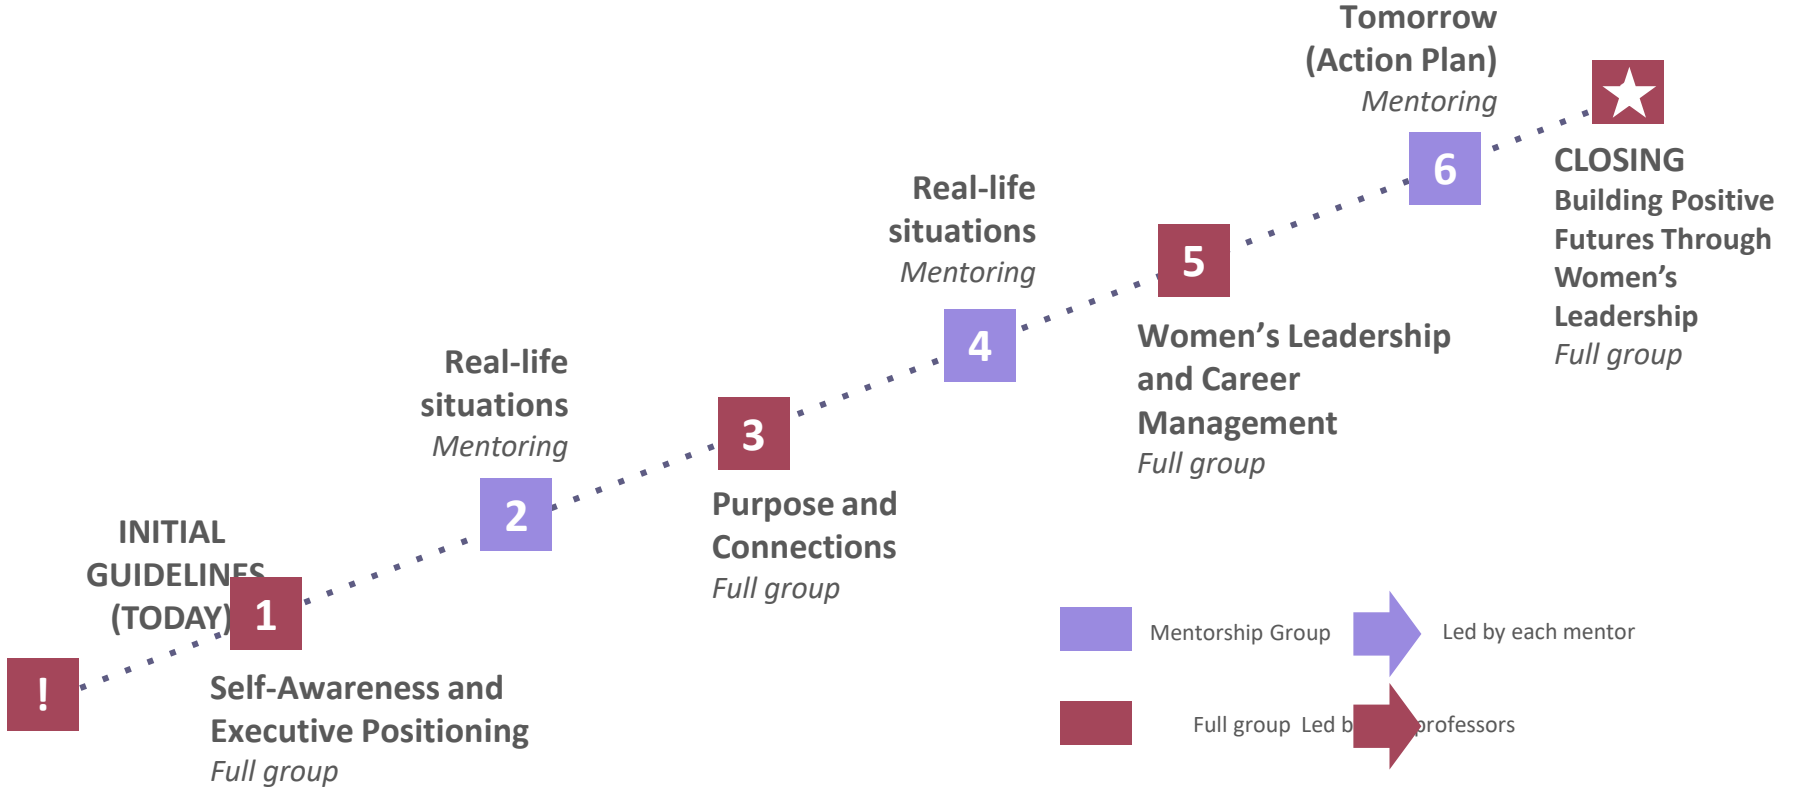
Tomorrow (Action Plan)
Mentoring

CLOSING
Building Positive Futures Through Women's Leadership
Full group

6

Real-life situations
Mentoring

5

4

Women's Leadership and Career Management
Full group

Real-life situations
Mentoring

3

2

Purpose and Connections
Full group

INITIAL GUIDELINES (TODAY)

1

!

Self-Awareness and Executive Positioning
Full group

Mentorship Group
Led by each mentor

Full group Led b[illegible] professors